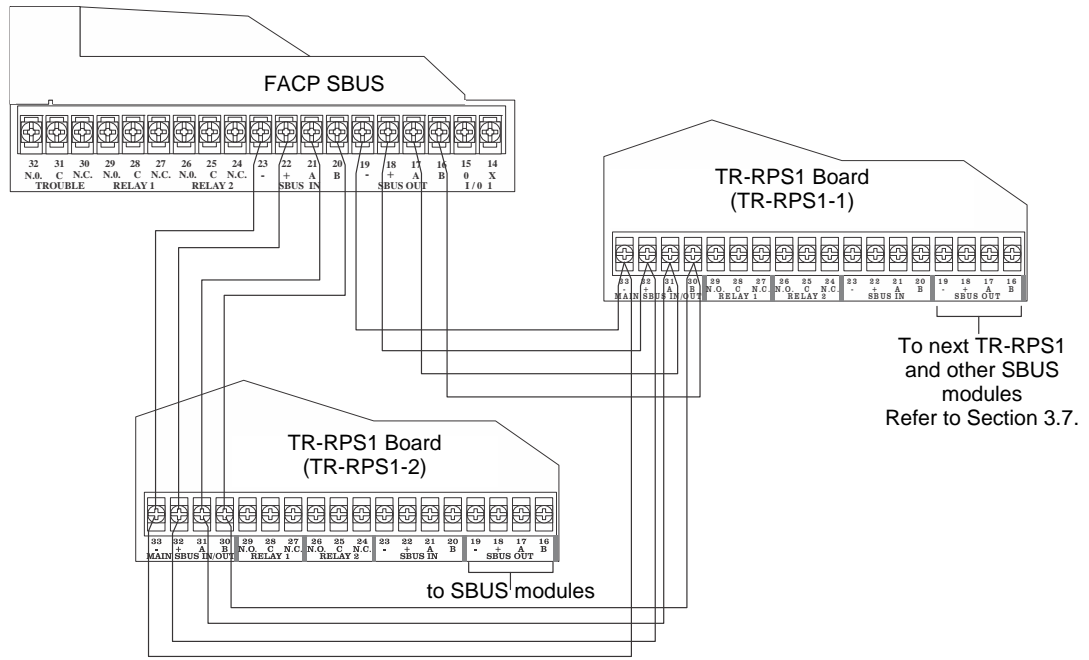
FACP SBUS

32 N.0. 31 C 30 N.C. TROUBLE 29 N.0. 28 C 27 N.C. RELAY 1 26 N.0. 25 C 24 N.C. RELAY 2 23 - 22 + SBUS 21 A IN 20 B 19 - 18 + SBUS OUT 17 A 16 B 15 0 I / 0 14 X 1

TR-RPS1 Board
(TR-RPS1-1)

33 - MAIN 32 + SBUS 31 A IN/OUT 30 B 29 N.O. 28 C 27 N.C. RELAY 1 26 N.O. 25 C 24 N.C. RELAY 2 23 - 22 + 21 A 20 B SBUS IN 19 - 18 + 17 A 16 B SBUS OUT

To next TR-RPS1 and other SBUS modules Refer to Section 3.7.

TR-RPS1 Board
(TR-RPS1-2)

33 - MAIN 32 + SBUS 31 A IN/OUT 30 B 29 N.O. 28 C 27 N.C. RELAY 1 26 N.O. 25 C 24 N.C. RELAY 2 23 - 22 + 21 A 20 B SBUS IN 19 - 18 + 17 A 16 B SBUS OUT

to SBUS modules